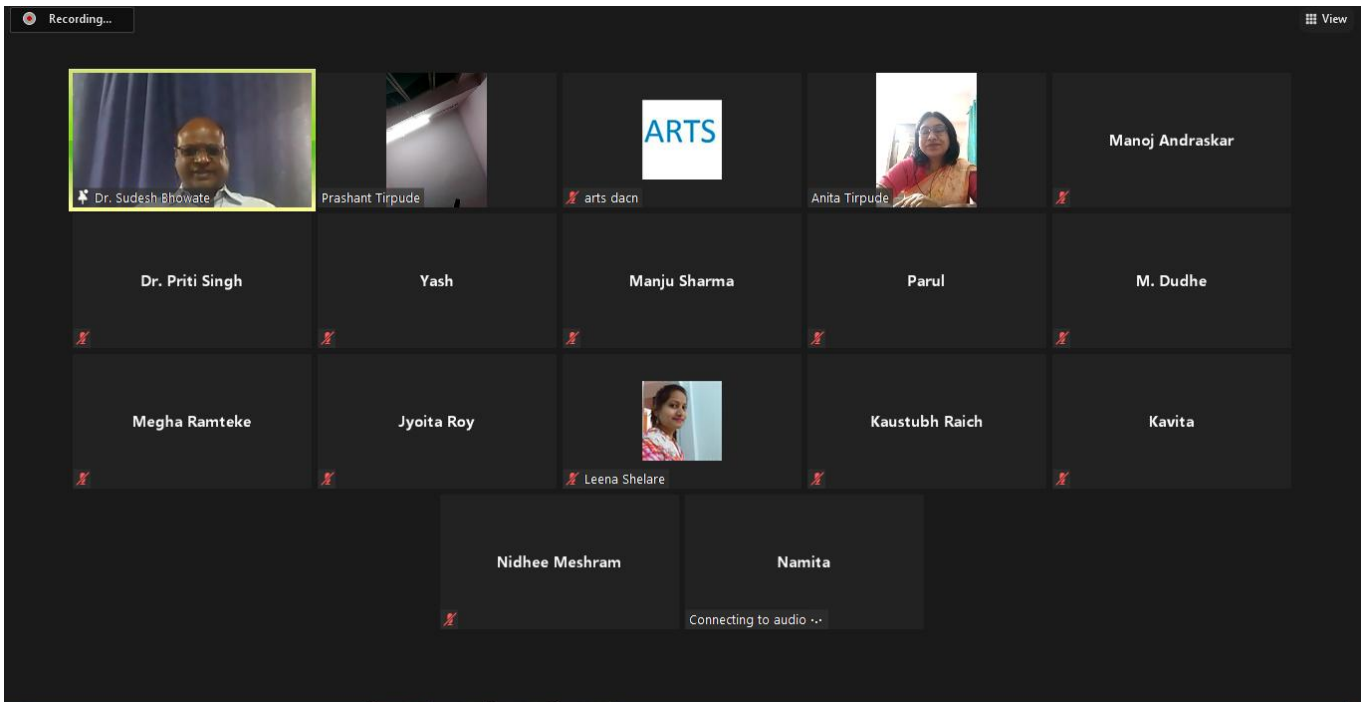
Recording...

View

Dr. Sudesh Bhowate

Prashant Tirpude

ARTS

arts dacn

Anita Tirpude

Manoj Andraskar

Dr. Priti Singh

Yash

Manju Sharma

Parul

M. Dudhe

Megha Ramteke

Jyoita Roy

Leena Shelare

Kaustubh Raich

Kavita

Nidhee Meshram

Namita

Connecting to audio ...